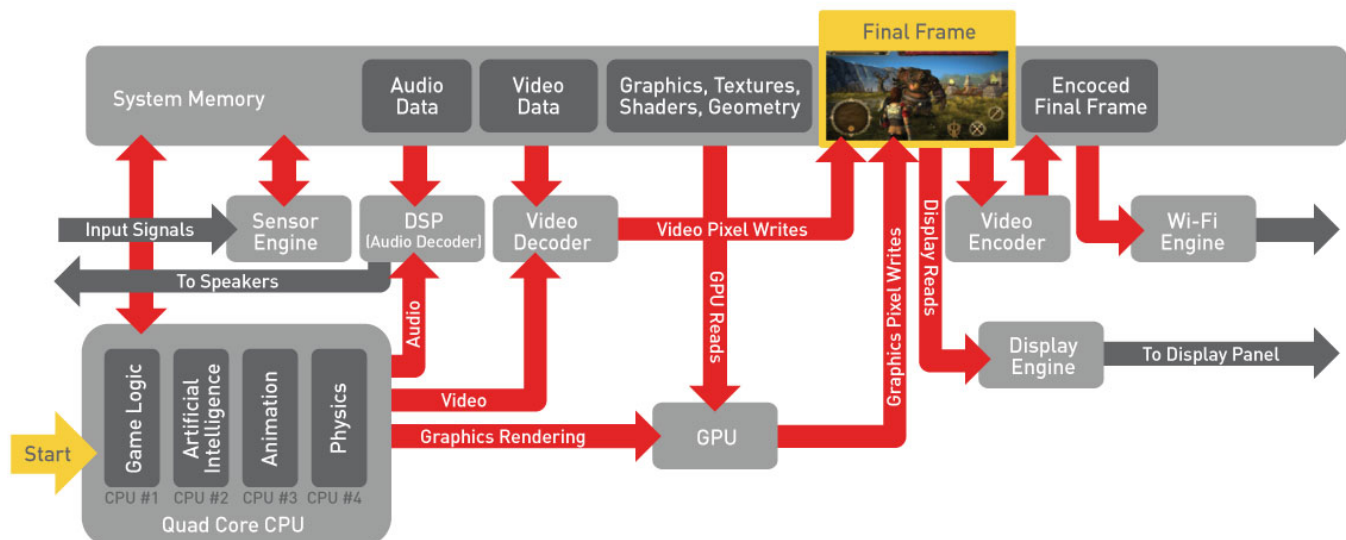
Final Frame

System Memory

Audio Data

Video Data

Graphics, Textures, Shaders, Geometry

Encoced Final Frame

Input Signals

Sensor Engine

DSP (Audio Decoder)

Video Decoder

Video Pixel Writes

Display Reads

Video Encoder

Wi-Fi Engine

To Speakers

GPU Reads

Graphics Pixel Writes

Audio

Display Engine

To Display Panel

Game Logic

Artificial Intelligence

Animation

Physics

Video

Start

Graphics Rendering

GPU

CPU #1 CPU #2 CPU #3 CPU #4

Quad Core CPU